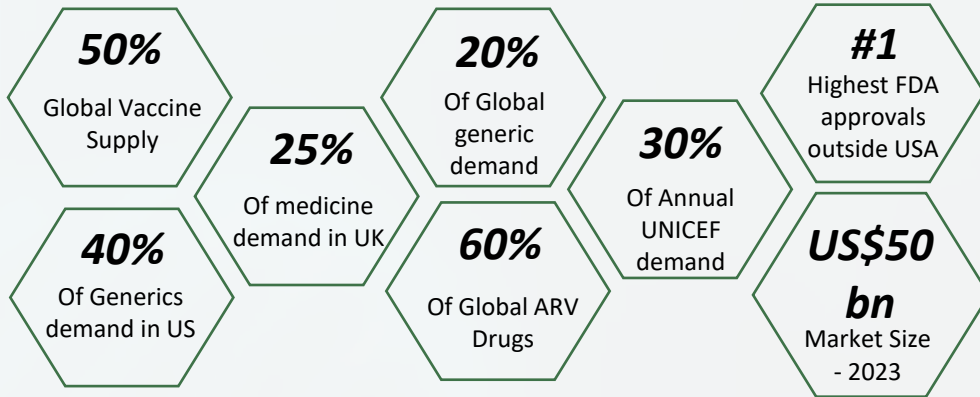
50%
Global Vaccine Supply

40%
Of Generics demand in US

25%
Of medicine demand in UK

20%
Of Global generic demand

60%
Of Global ARV Drugs

30%
Of Annual UNICEF demand

#1
Highest FDA approvals outside USA

US$50 bn
Market Size - 2023